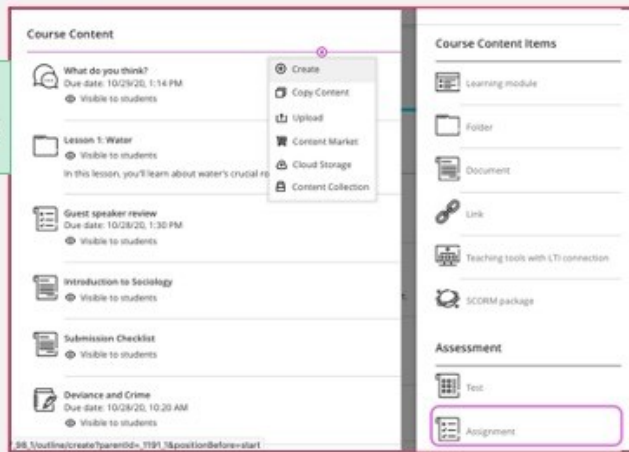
Course Content

What do you think?
Due date: 10/29/20, 1:14 PM
Visible to students

Lesson 1: Water
Visible to students
In this lesson, you'll learn about water's crucial ro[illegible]

Guest speaker review
Due date: 10/28/20, 1:30 PM
Visible to students

Introduction to Sociology
Visible to students

Submission Checklist
Visible to students

Deviance and Crime
Due date: 10/28/20, 10:20 AM
Visible to students

Create
Copy Content
Upload
Content Market
Cloud Storage
Content Collection

_98_1/outline/create?parentId=_1191_1&positionBefore=start

Course Content Items

Learning module

Folder

Document

Link

Teaching tools with LTI connection

SCORM package

Assessment

Test

Assignment